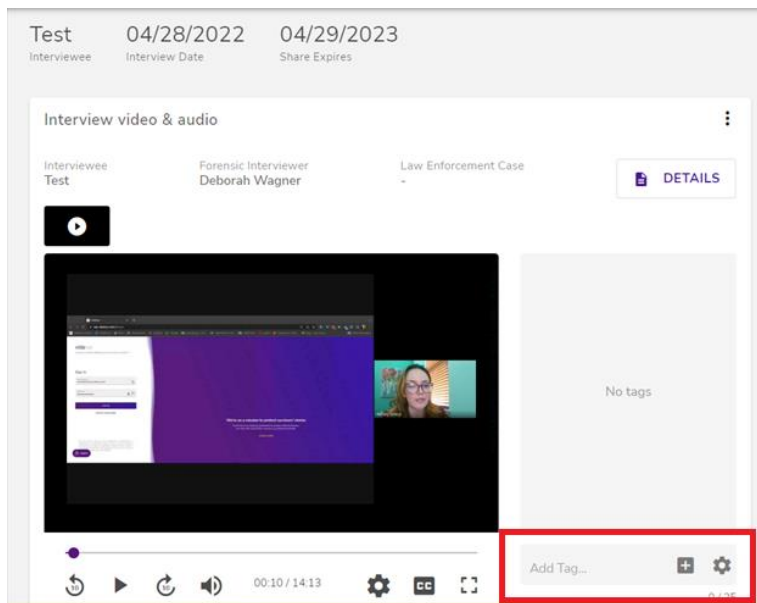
Test
Interviewee

04/28/2022
Interview Date

04/29/2023
Share Expires

Interview video & audio

Interviewee
Test

Forensic Interviewer
Deborah Wagner

Law Enforcement Case
-

DETAILS

No tags

Add Tag...

0/25

15

15

00:10 / 14:13

CC